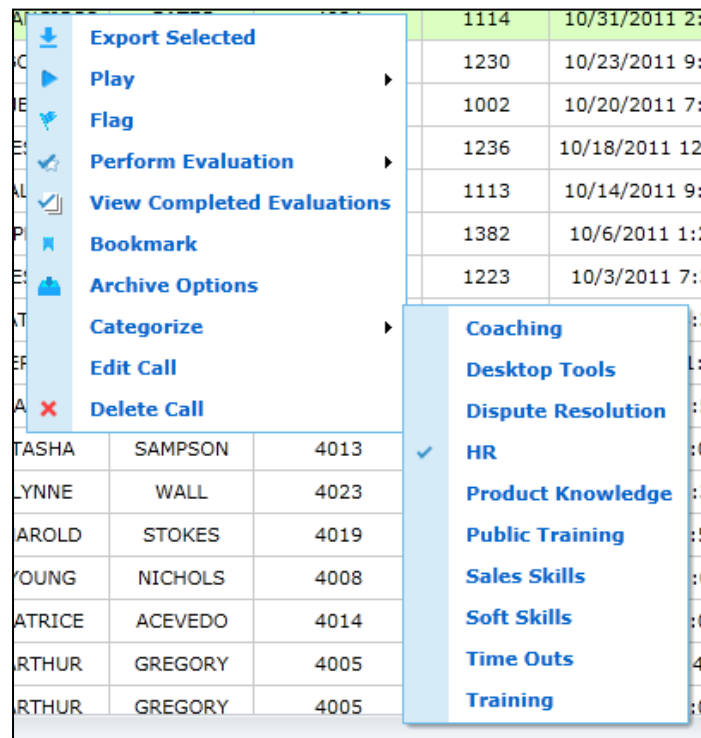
Export Selected
Play
Flag
Perform Evaluation
View Completed Evaluations
Bookmark
Archive Options
Categorize
Edit Call
Delete Call

| | | | 1114 | 10/31/2011 2: |
|---|---|---|---|---|
| | | | 1230 | 10/23/2011 9: |
| | | | 1002 | 10/20/2011 7: |
| | | | 1236 | 10/18/2011 12 |
| | | | 1113 | 10/14/2011 9: |
| | | | 1382 | 10/6/2011 1: |
| | | | 1223 | 10/3/2011 7: |
| TASHA | SAMPSON | 4013 | | |
| LYNNE | WALL | 4023 | | |
| AROLD | STOKES | 4019 | | |
| YOUNG | NICHOLS | 4008 | | |
| ATRICE | ACEVEDO | 4014 | | |
| RTHUR | GREGORY | 4005 | | |
| RTHUR | GREGORY | 4005 | | |

Coaching
Desktop Tools
Dispute Resolution
✓ HR
Product Knowledge
Public Training
Sales Skills
Soft Skills
Time Outs
Training